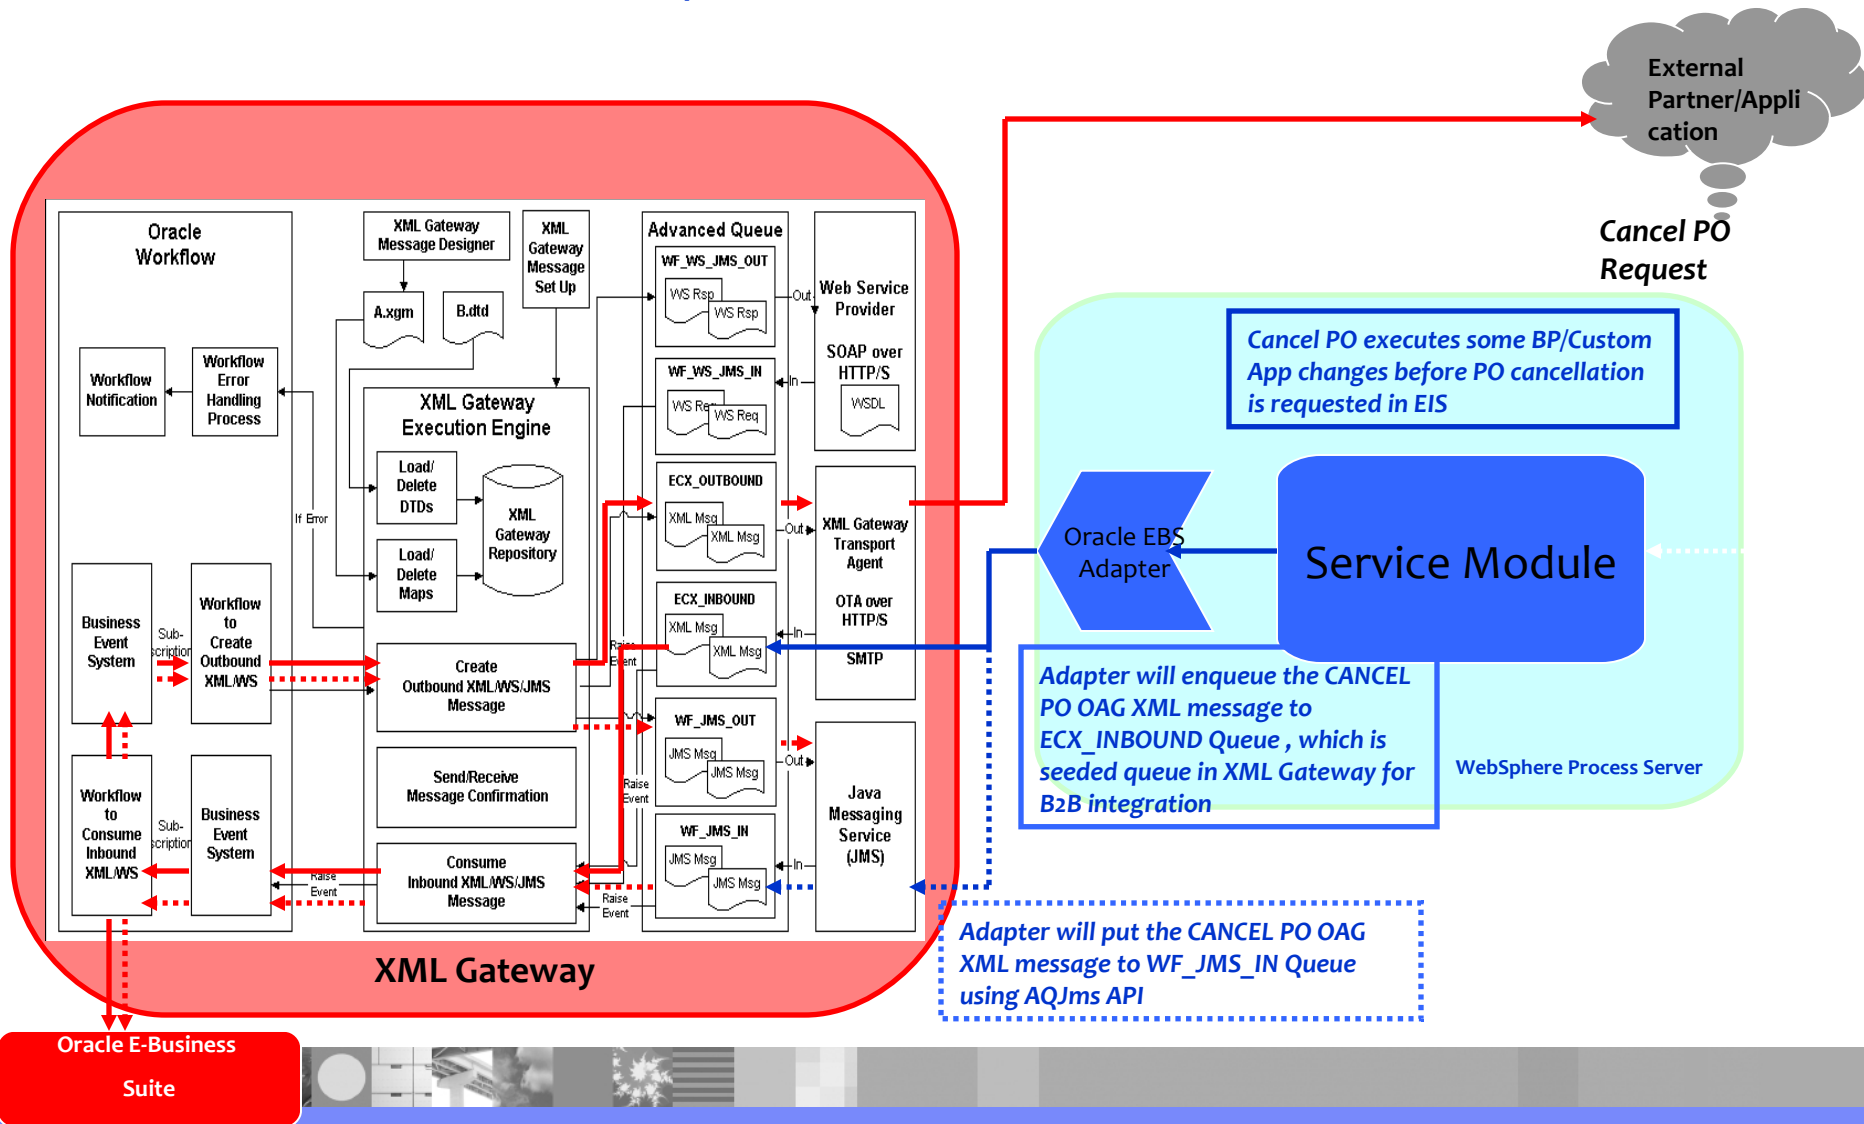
External Partner/Application

Cancel PO Request

Oracle Workflow

XML Gateway Message Designer

XML Gateway Message Set Up

Advanced Queue

A.xgm

B.dtd

WF_WS_JMS_OUT

WS Rsp

WS Rsp

Out

Web Service Provider

SOAP over HTTP/S

WSDL

WF_WS_JMS_IN

In

WS Req

WS Req

Workflow Notification

Workflow Error Handling Process

XML Gateway Execution Engine

Load/ Delete DTDs

XML Gateway Repository

If Error

ECX_OUTBOUND

XML Msg

XML Msg

Out

XML Gateway Transport Agent

Load/ Delete Maps

ECX_INBOUND

XML Msg

XML Msg

In

OTA over HTTP/S

Business Event System

Sub-scription

Workflow to Create Outbound XML/WS

Create Outbound XML/WS/JMS Message

Raise Event

SMTP

WF_JMS_OUT

JMS Msg

JMS Msg

Out

Send/Receive Message Confirmation

Raise Event

Java Messaging Service (JMS)

Workflow to Consume Inbound XML/WS

Sub-scription

Business Event System

Raise Event

Consume Inbound XML/WS/JMS Message

WF_JMS_IN

JMS Msg

JMS Msg

In

Raise Event

XML Gateway

Oracle E-Business Suite

Cancel PO executes some BP/Custom App changes before PO cancellation is requested in EIS

Oracle EBS Adapter

Service Module

Adapter will enqueue the CANCEL PO OAG XML message to ECX_INBOUND Queue , which is seeded queue in XML Gateway for B2B integration

WebSphere Process Server

Adapter will put the CANCEL PO OAG XML message to WF_JMS_IN Queue using AQJms API